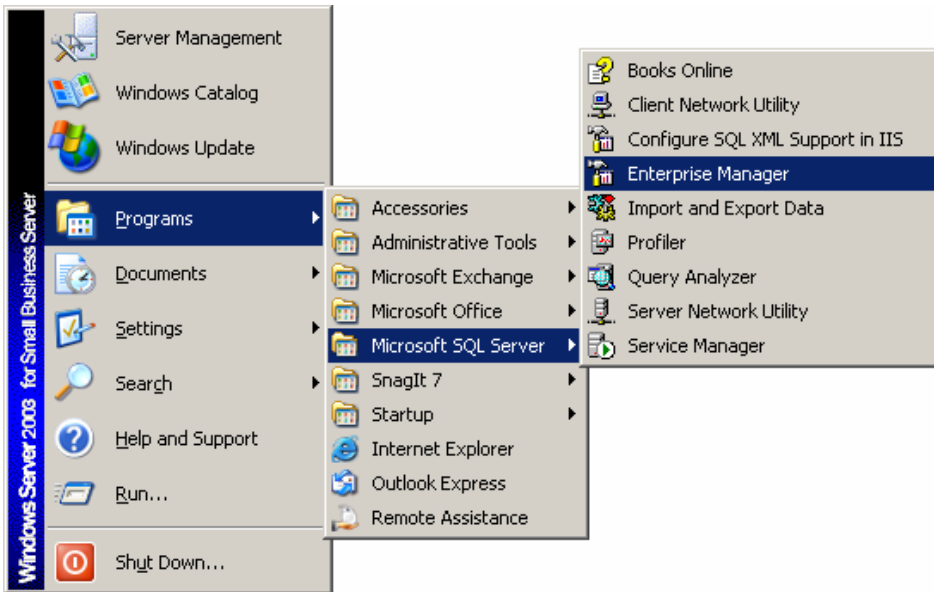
Windows Server 2003 for Small Business Server

Server Management
Windows Catalog
Windows Update
Programs
Documents
Settings
Search
Help and Support
Run...
Shut Down...

Accessories
Administrative Tools
Microsoft Exchange
Microsoft Office
Microsoft SQL Server
SnagIt 7
Startup
Internet Explorer
Outlook Express
Remote Assistance

Books Online
Client Network Utility
Configure SQL XML Support in IIS
Enterprise Manager
Import and Export Data
Profiler
Query Analyzer
Server Network Utility
Service Manager